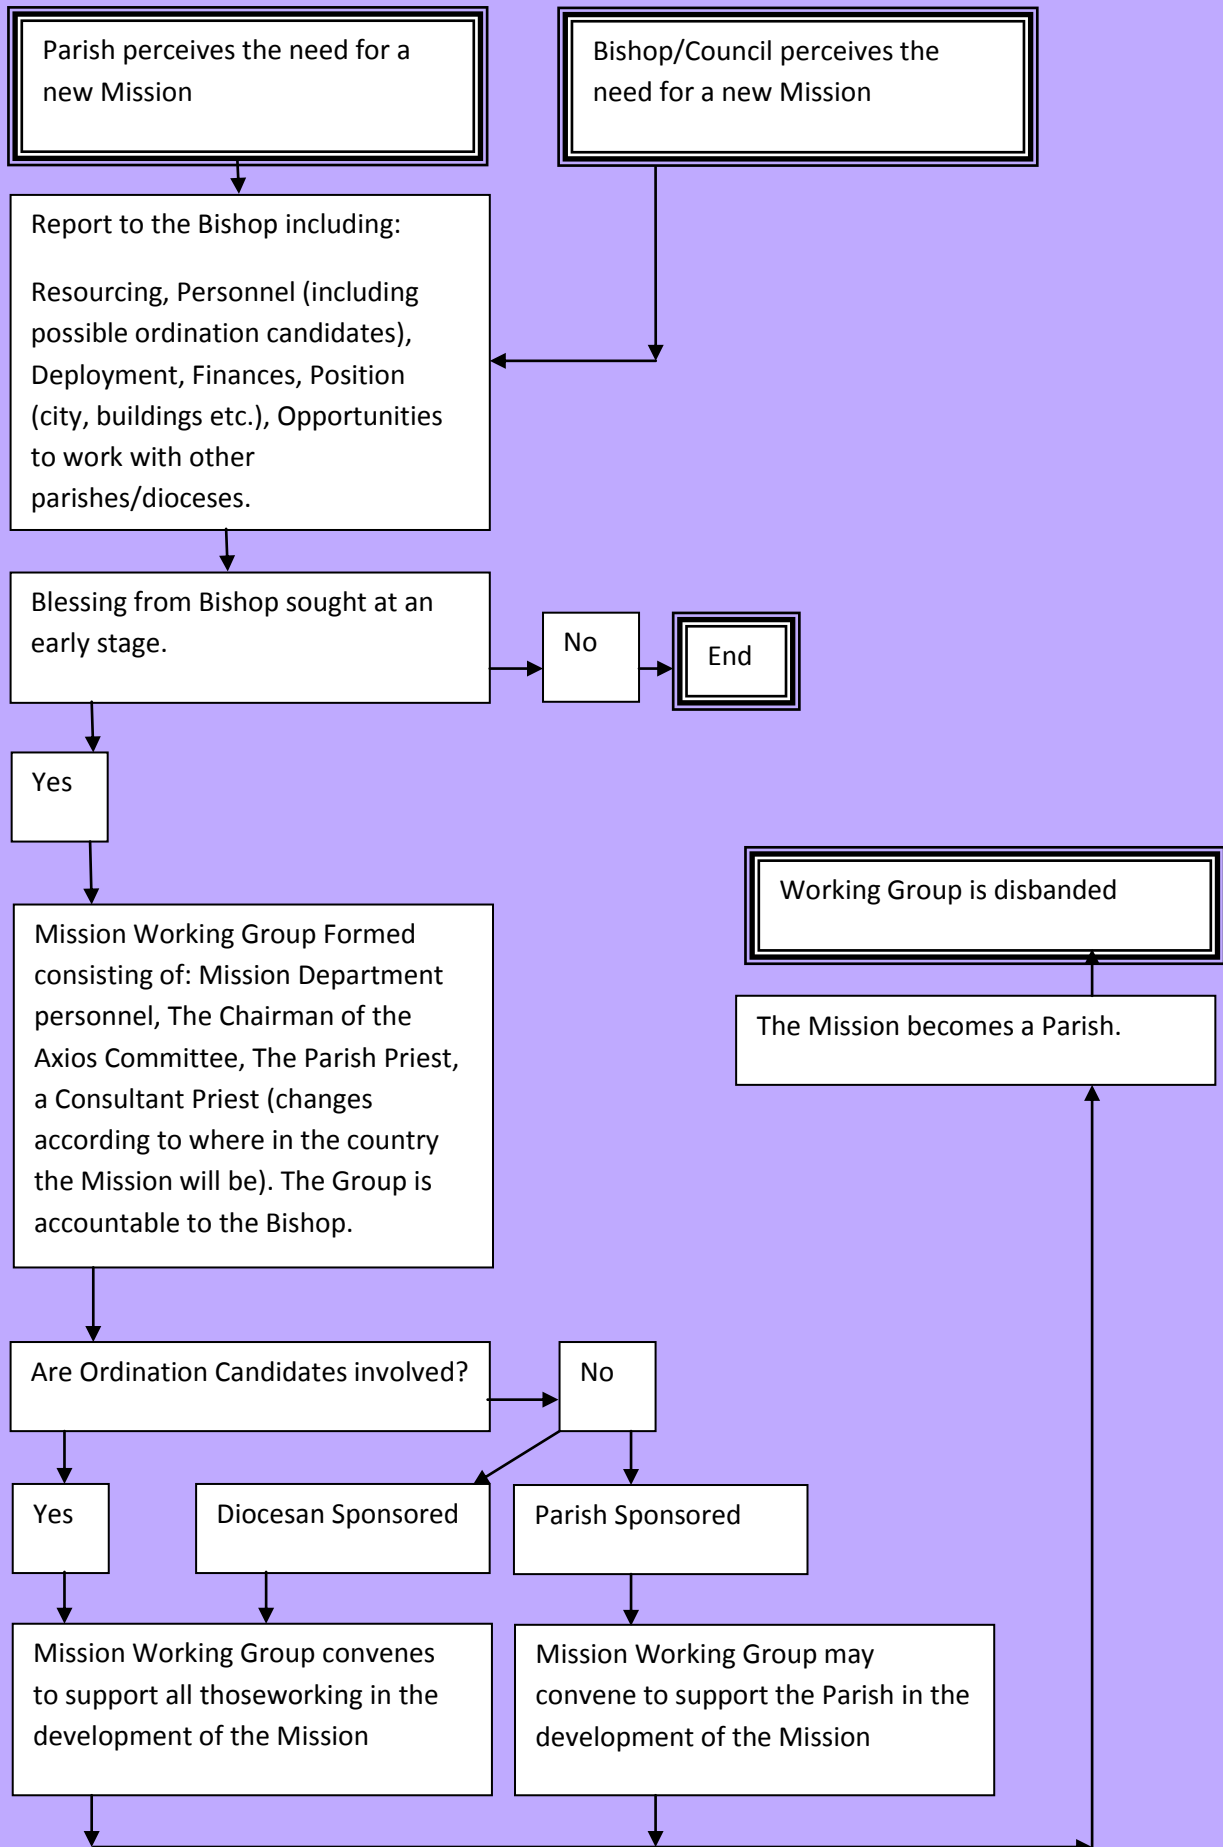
Parish perceives the need for a new Mission

Bishop/Council perceives the need for a new Mission

Report to the Bishop including:

Resourcing, Personnel (including possible ordination candidates), Deployment, Finances, Position (city, buildings etc.), Opportunities to work with other parishes/dioceses.

Blessing from Bishop sought at an early stage.

No

End

Yes

Working Group is disbanded

The Mission becomes a Parish.

Mission Working Group Formed consisting of: Mission Department personnel, The Chairman of the Axios Committee, The Parish Priest, a Consultant Priest (changes according to where in the country the Mission will be). The Group is accountable to the Bishop.

Are Ordination Candidates involved?

No

Yes

Diocesan Sponsored

Parish Sponsored

Mission Working Group convenes to support all thoseworking in the development of the Mission

Mission Working Group may convene to support the Parish in the development of the Mission